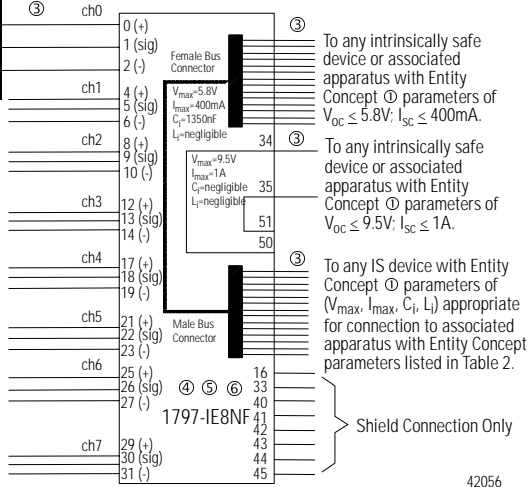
③ ch0
0 (+)
1 (sig)
2 (-)
ch1
4 (+)
5 (sig)
6 (-)
ch2
8 (+)
9 (sig)
10 (-)
ch3
12 (+)
13 (sig)
14 (-)
ch4
17 (+)
18 (sig)
19 (-)
ch5
21 (+)
22 (sig)
23 (-)
ch6
25 (+)
26 (sig)
27 (-)
ch7
29 (+)
30 (sig)
31 (-)

Female Bus Connector

$V_{max}$=5.8V
$I_{max}$=400mA
$C_i$=1350nF
$L_i$=negligible

34

$V_{max}$=9.5V
$I_{max}$=1A
$C_i$=negligible
$L_i$=negligible

35
51
50

Male Bus Connector

④ ⑤ ⑥
1797-IE8NF

16
33
40
41
42
43
44
45

③ To any intrinsically safe device or associated apparatus with Entity Concept ① parameters of $V_{OC} \leq 5.8V$; $I_{SC} \leq 400mA$.

③ To any intrinsically safe device or associated apparatus with Entity Concept ① parameters of $V_{OC} \leq 9.5V$; $I_{SC} \leq 1A$.

③ To any IS device with Entity Concept ① parameters of ($V_{max}$, $I_{max}$, $C_i$, $L_i$) appropriate for connection to associated apparatus with Entity Concept parameters listed in Table 2.

Shield Connection Only

42056